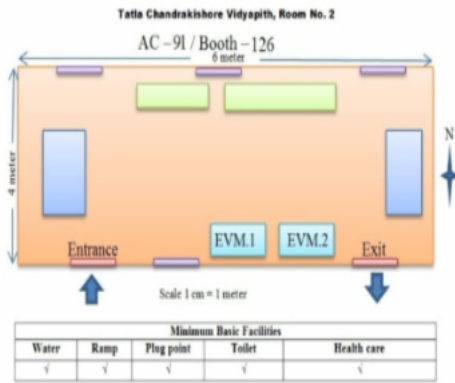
Tatla Chandrakishore Vidyapith, Room No. 2

AC –91 / Booth –126

6 meter

4 meter

N

EVM.1

EVM.2

Entrance

Exit

Scale 1 cm = 1 meter

| Minimum Basic Facilities | | | | |
|---|---|---|---|---|
| Water | Ramp | Plug point | Toilet | Health care |
| √ | √ | √ | √ | √ |